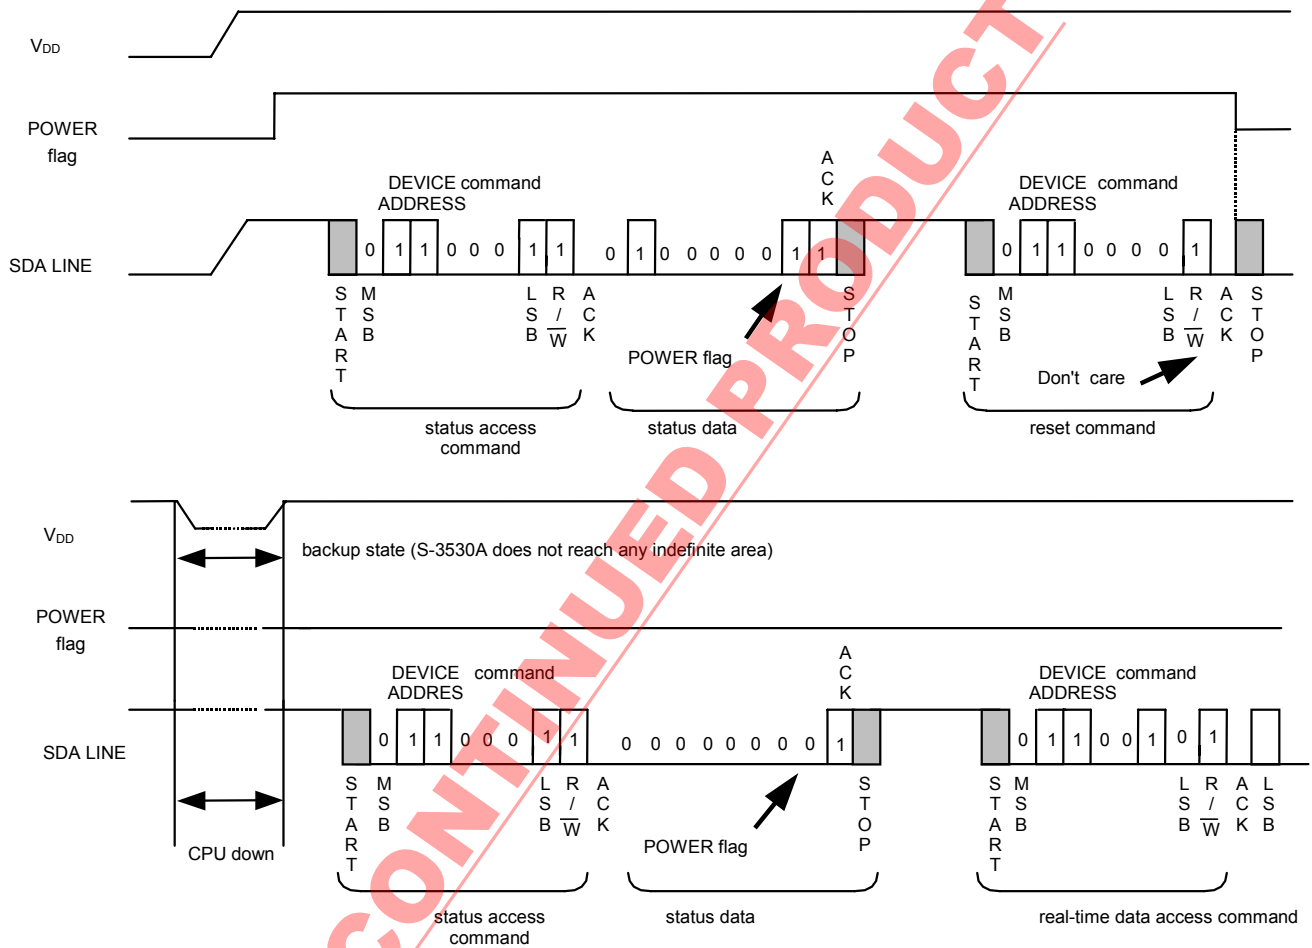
$V_{DD}$

POWER flag

DEVICE command ADDRESS

A C K

DEVICE command ADDRESS

SDA LINE

0 1 1 0 0 0 1 1 0 1 0 0 0 0 0 1 1

0 1 1 0 0 0 0 1

S T A R T

M S B

L S B

R / $\overline{W}$

A C K

S T O P

POWER flag

S T A R T

M S B

L S B

R / $\overline{W}$

A C K

S T O P

Don't care

status access command

status data

reset command

$V_{DD}$

backup state (S-3530A does not reach any indefinite area)

POWER flag

DEVICE command ADDRESS

A C K

DEVICE command ADDRESS

SDA LINE

0 1 1 0 0 0 1 1 0 0 0 0 0 0 0 0 1

0 1 1 0 0 1 0 1

S T A R T

M S B

L S B

R / $\overline{W}$

A C K

S T O P

CPU down

POWER flag

S T A R T

M S B

L S B

R / $\overline{W}$

A C K

L S B

status access command

status data

real-time data access command

CONTINUED PRODUCT